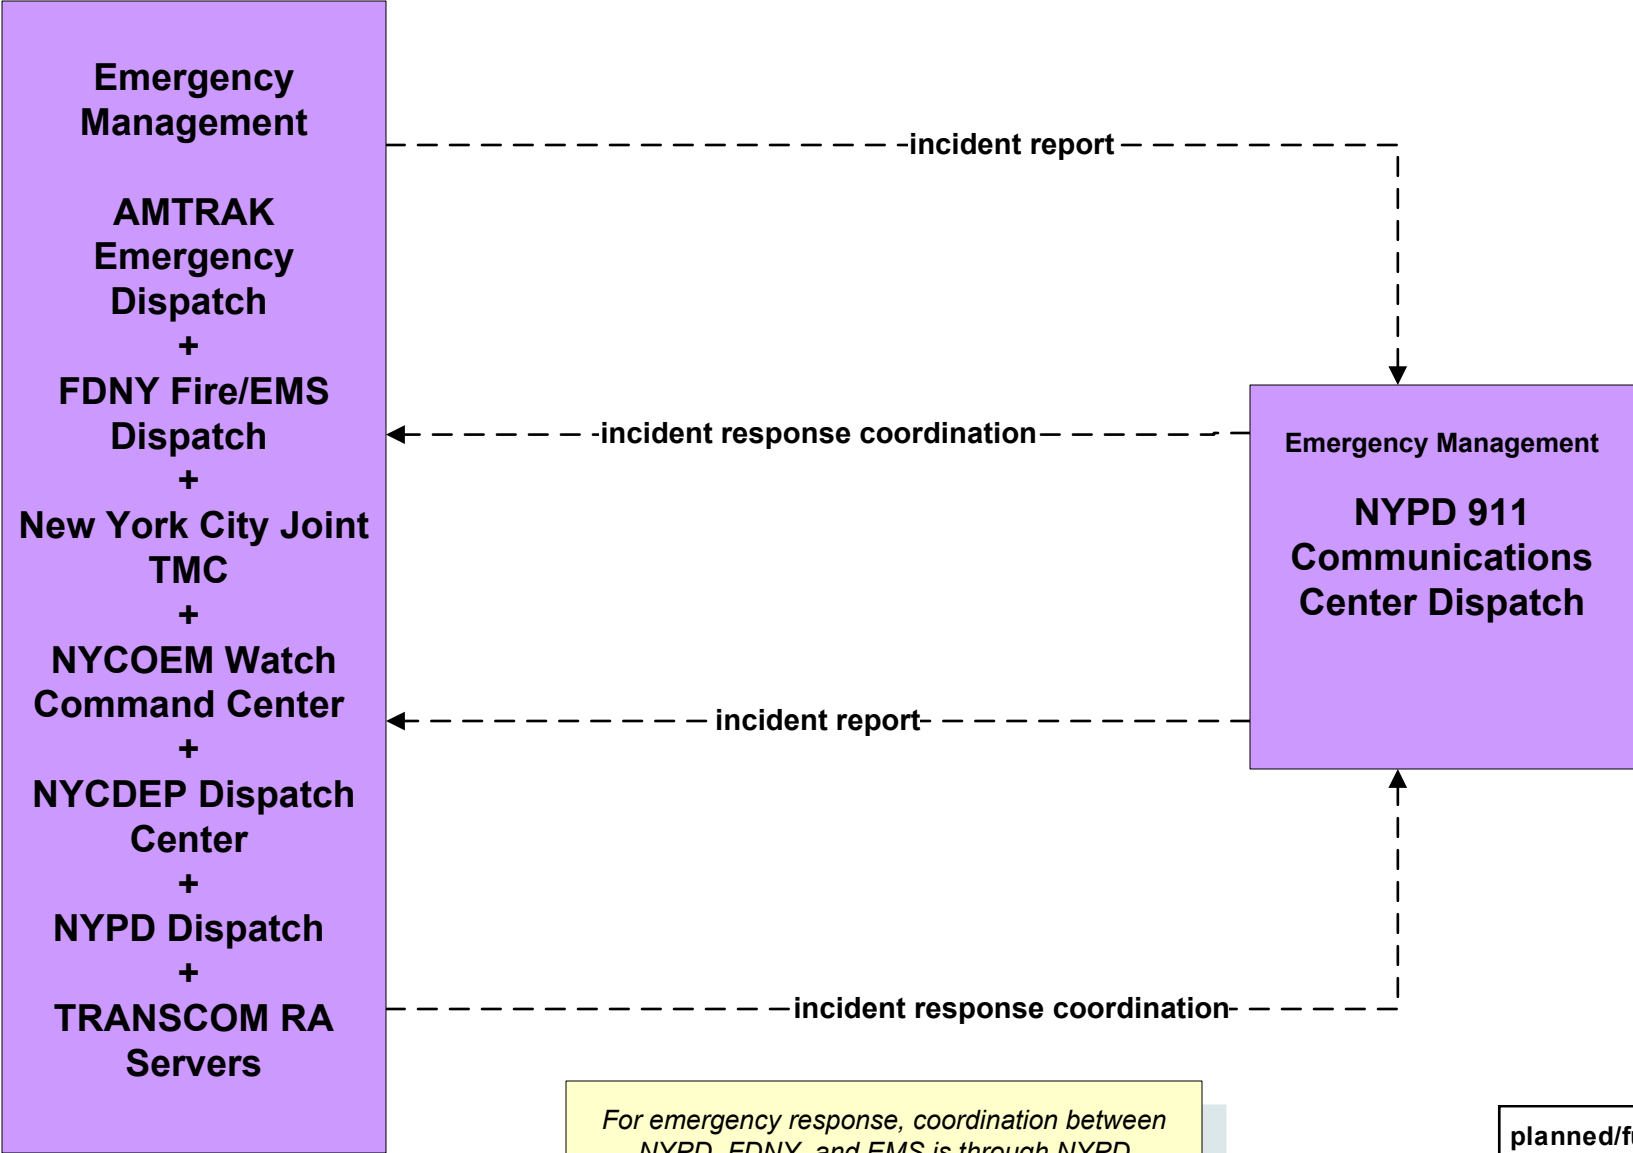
Emergency Management

AMTRAK Emergency Dispatch
+
FDNY Fire/EMS Dispatch
+
New York City Joint TMC
+
NYCOEM Watch Command Center
+
NYCDEP Dispatch Center
+
NYPD Dispatch
+
TRANSCOM RA Servers

incident report

incident response coordination

Emergency Management

NYPD 911 Communications Center Dispatch

incident report

incident response coordination

For emergency response, coordination between NYPD, FDNY, and EMS is through NYPD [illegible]

planned/f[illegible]